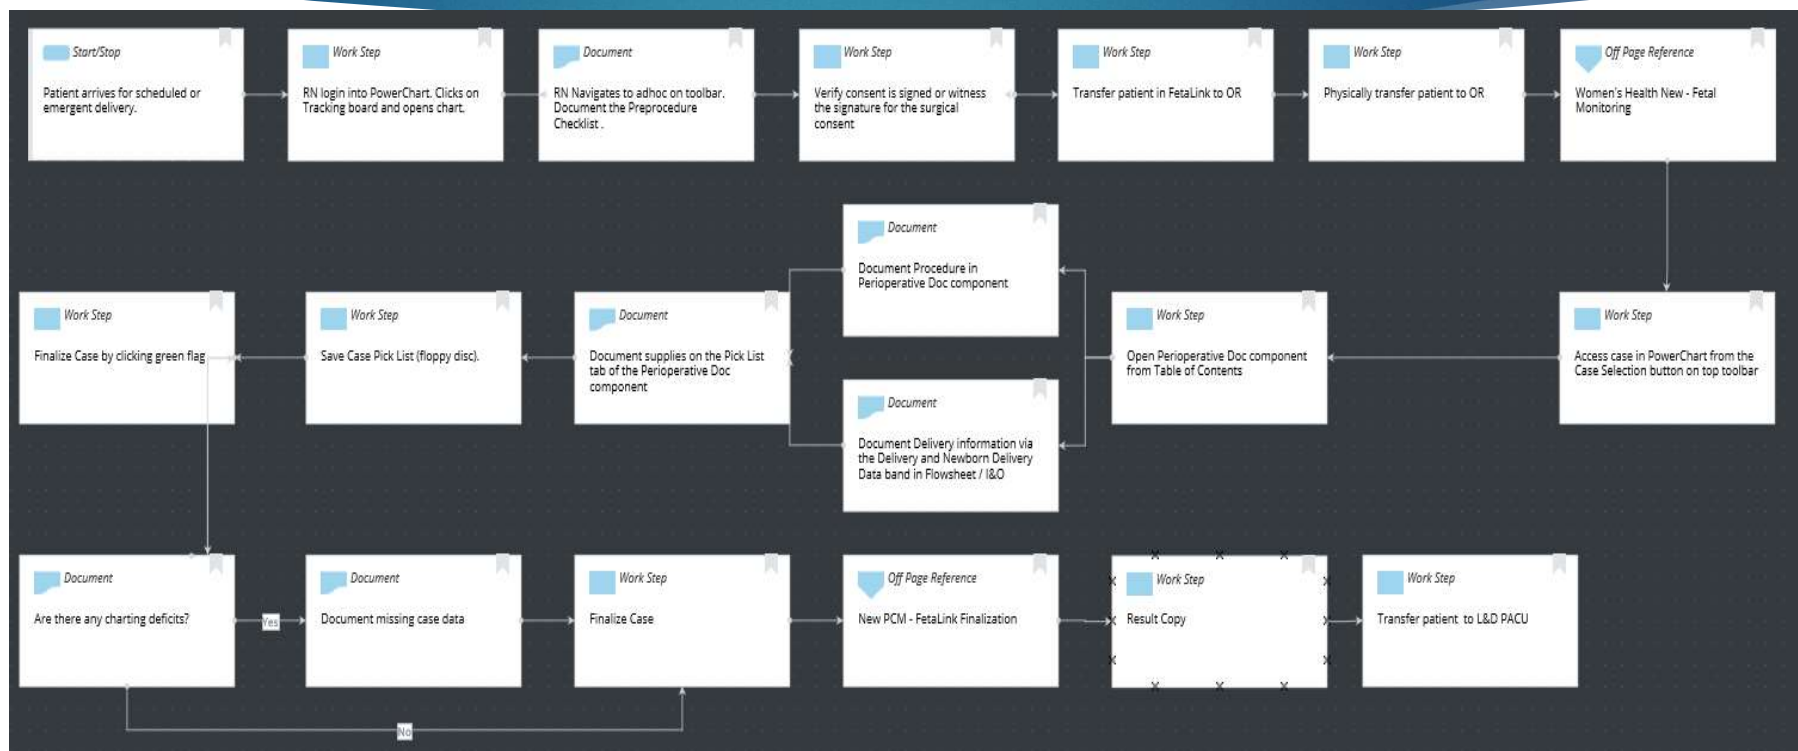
Start/Stop
Patient arrives for scheduled or emergent delivery.

Work Step
RN login into PowerChart. Clicks on Tracking board and opens chart.

Document
RN Navigates to adhoc on toolbar. Document the Preprocedure Checklist .

Work Step
Verify consent is signed or witness the signature for the surgical consent

Work Step
Transfer patient in FetaLink to OR

Work Step
Physically transfer patient to OR

Off Page Reference
Women's Health New - Fetal Monitoring

Work Step
Access case in PowerChart from the Case Selection button on top toolbar

Work Step
Open Perioperative Doc component from Table of Contents

Document
Document Procedure in Perioperative Doc component

Document
Document Delivery information via the Delivery and Newborn Delivery Data band in Flowsheet / I&O

Document
Document supplies on the Pick List tab of the Perioperative Doc component

Work Step
Save Case Pick List (floppy disc).

Work Step
Finalize Case by clicking green flag

Document
Are there any charting deficits?

Yes

No

Document
Document missing case data

Work Step
Finalize Case

Off Page Reference
New PCM - FetaLink Finalization

Work Step
Result Copy

Work Step
Transfer patient to L&D PACU